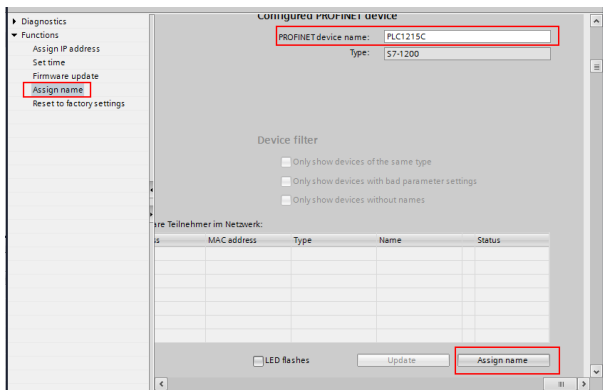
Diagnostics
Functions
Assign IP address
Set time
Firmware update
Assign name
Reset to factory settings

Configured PROFINET device

PROFINET device name: PLC1215C

Type: S7-1200

Device filter

Only show devices of the same type

Only show devices with bad parameter settings

Only show devices without names

are Teilnehmer im Netzwerk:

| s | MAC address | Type | Name | Status |
|---|---|---|---|---|
| | | | | |

LED flashes

Update

Assign name